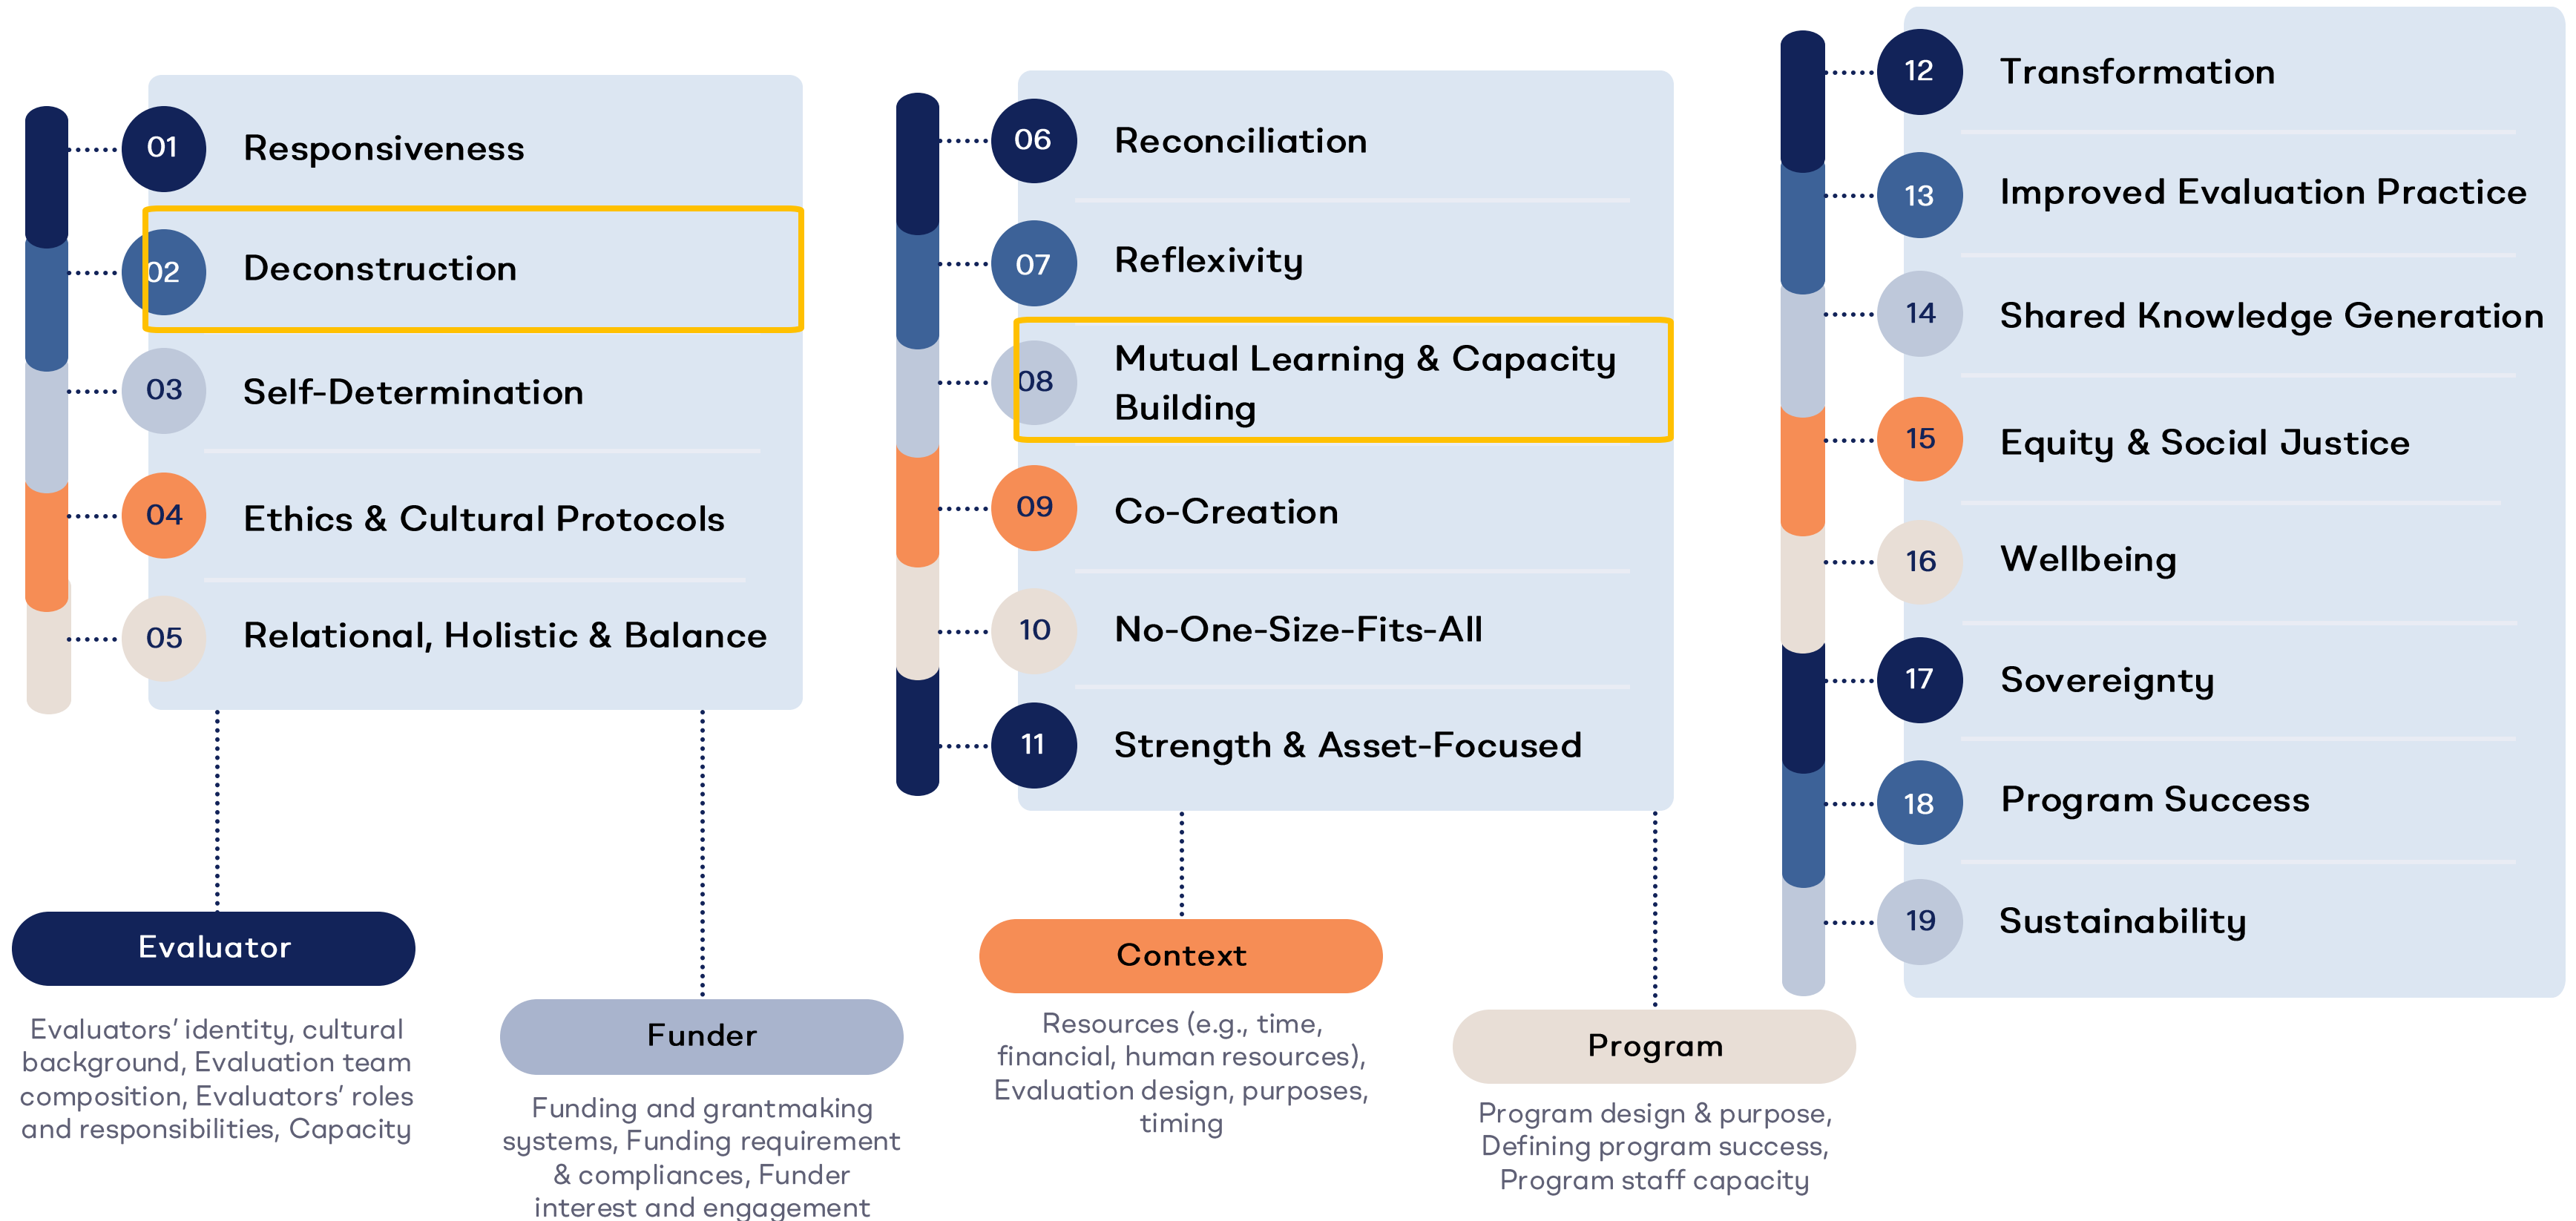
01 Responsiveness

02 Deconstruction

03 Self-Determination

04 Ethics & Cultural Protocols

05 Relational, Holistic & Balance

06 Reconciliation

07 Reflexivity

08 Mutual Learning & Capacity Building

09 Co-Creation

10 No-One-Size-Fits-All

11 Strength & Asset-Focused

12 Transformation

13 Improved Evaluation Practice

14 Shared Knowledge Generation

15 Equity & Social Justice

16 Wellbeing

17 Sovereignty

18 Program Success

19 Sustainability

Evaluator

Evaluators' identity, cultural background, Evaluation team composition, Evaluators' roles and responsibilities, Capacity

Funder

Funding and grantmaking systems, Funding requirement & compliances, Funder interest and engagement

Context

Resources (e.g., time, financial, human resources), Evaluation design, purposes, timing

Program

Program design & purpose, Defining program success, Program staff capacity